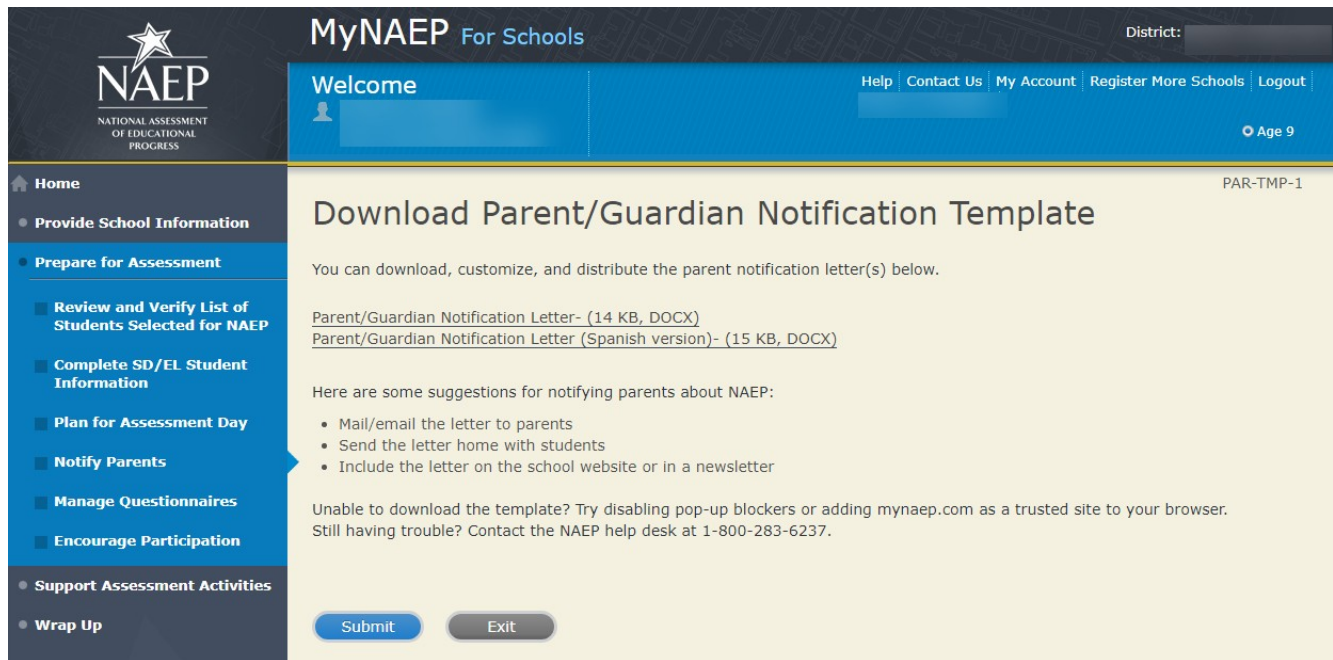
NAEP
NATIONAL ASSESSMENT OF EDUCATIONAL PROGRESS

MyNAEP For Schools

District: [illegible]

Welcome

Help | Contact Us | My Account | Register More Schools | Logout

Age 9

Home
Provide School Information
Prepare for Assessment
Review and Verify List of Students Selected for NAEP
Complete SD/EL Student Information
Plan for Assessment Day
Notify Parents
Manage Questionnaires
Encourage Participation
Support Assessment Activities
Wrap Up

PAR-TMP-1

Download Parent/Guardian Notification Template

You can download, customize, and distribute the parent notification letter(s) below.

Parent/Guardian Notification Letter- (14 KB, DOCX)
Parent/Guardian Notification Letter (Spanish version)- (15 KB, DOCX)

Here are some suggestions for notifying parents about NAEP:

- Mail/email the letter to parents
- Send the letter home with students
- Include the letter on the school website or in a newsletter

Unable to download the template? Try disabling pop-up blockers or adding mynaep.com as a trusted site to your browser. Still having trouble? Contact the NAEP help desk at 1-800-283-6237.

Submit
Exit